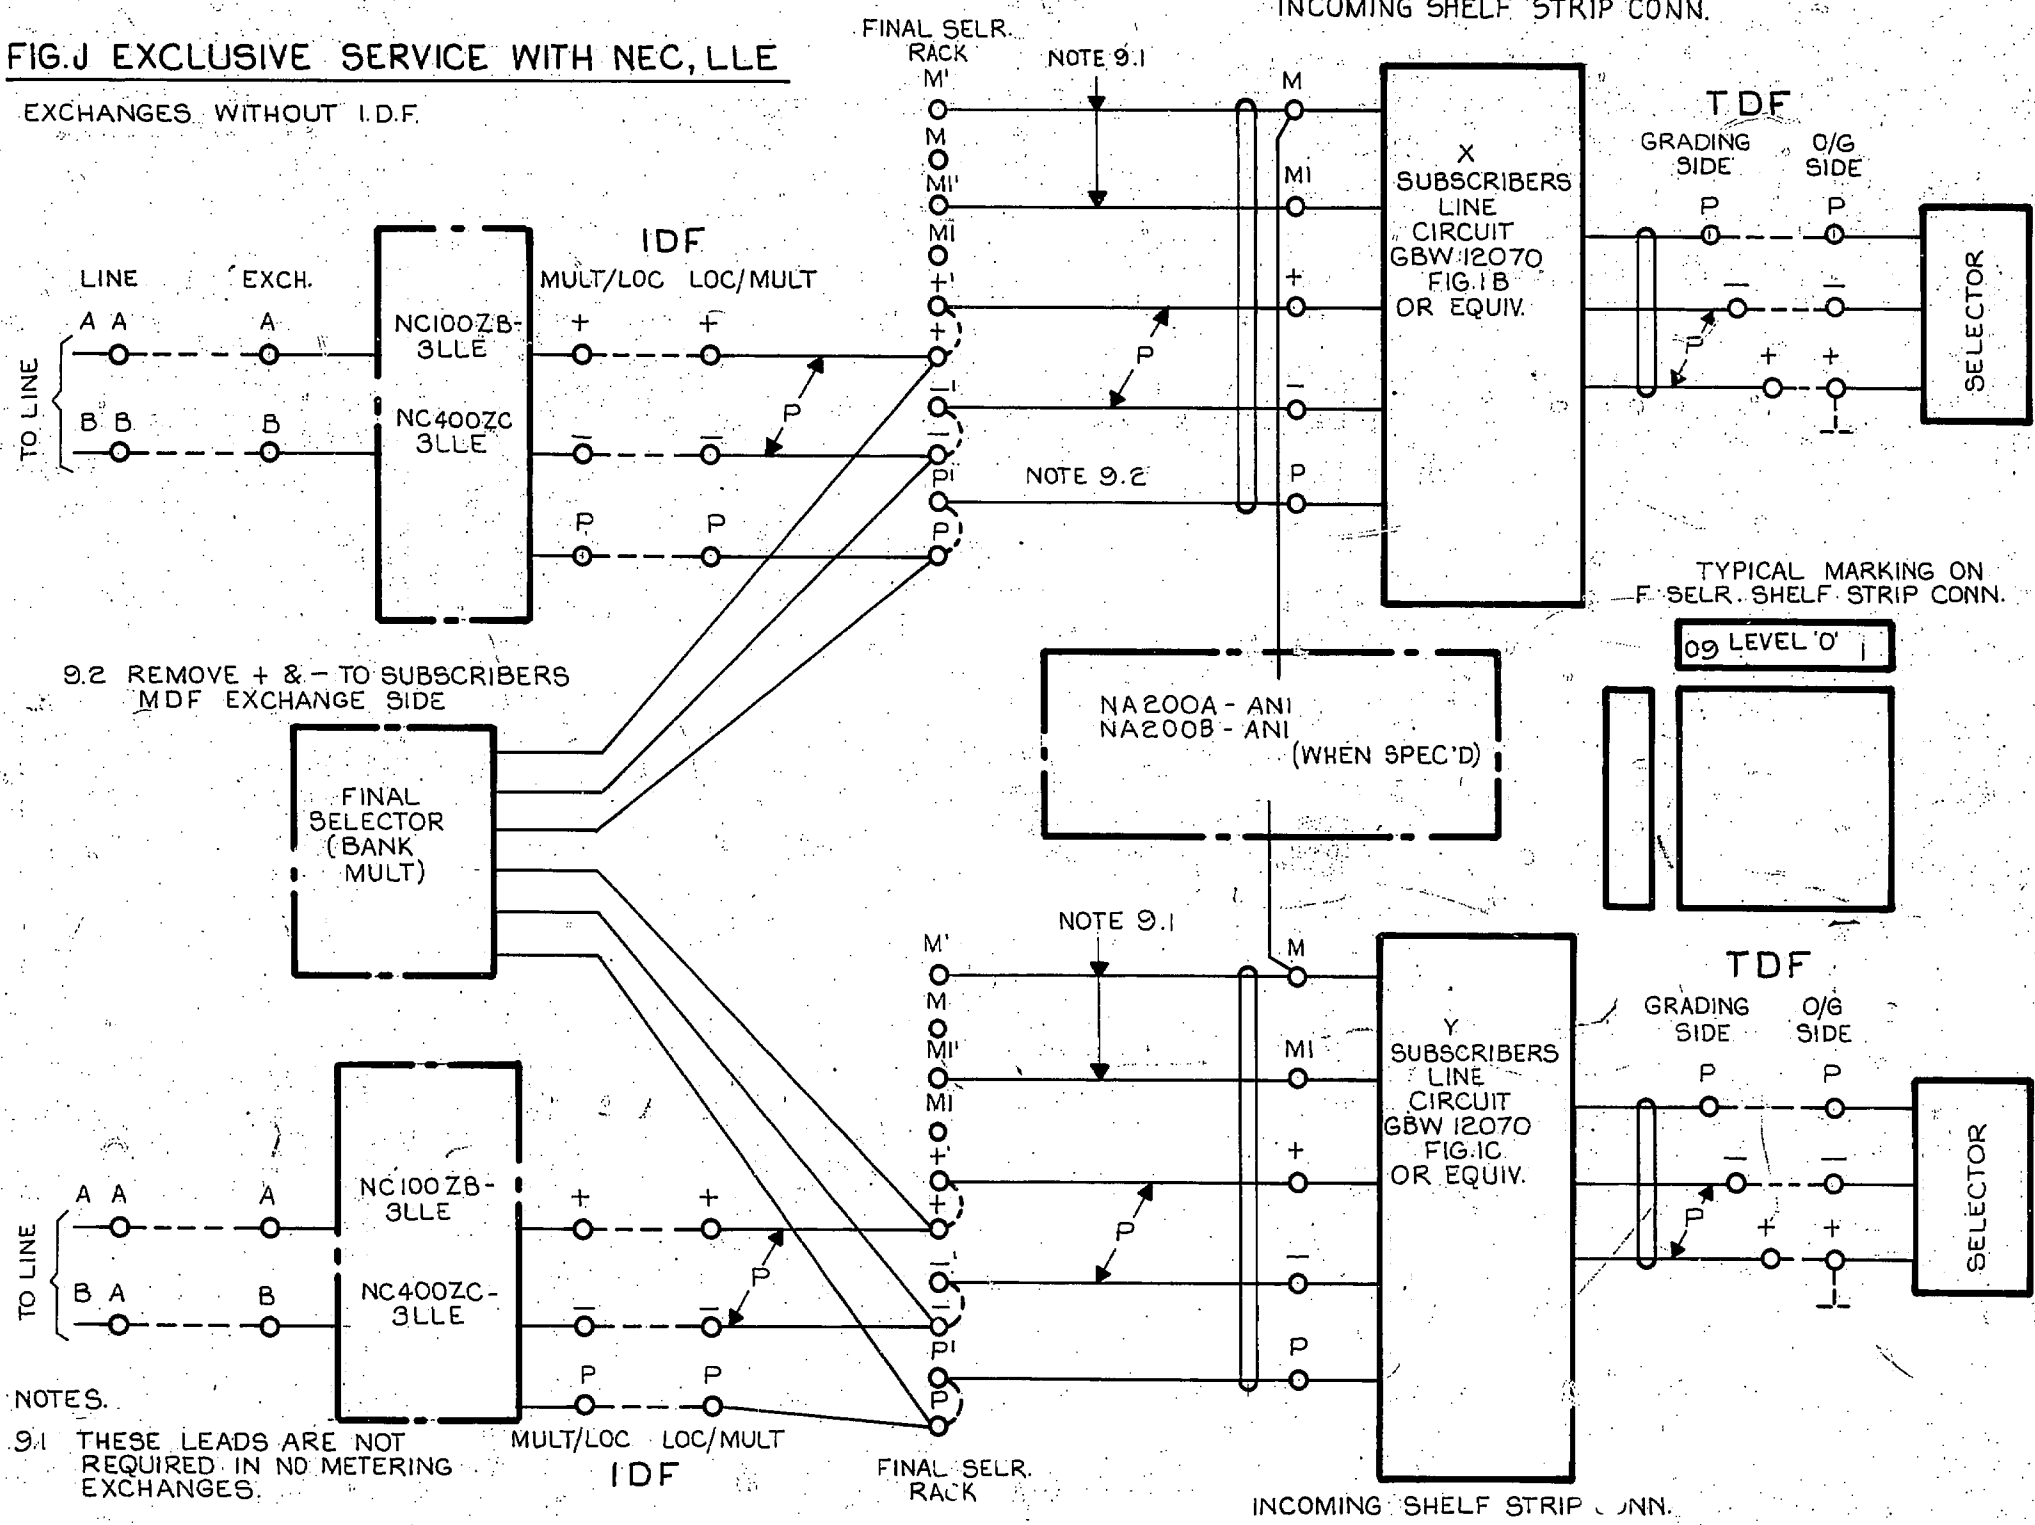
FIG.J EXCLUSIVE SERVICE WITH NEC, LLE

EXCHANGES WITHOUT I.D.F.

FINAL SELR. RACK

NOTE 9.1

INCOMING SHELF STRIP CONN.

M'
M
MI'
MI
+'
+
−'
−
P'
P

M
MI
+
−
P

X SUBSCRIBERS LINE CIRCUIT GBW 12070 FIG.1B OR EQUIV.

TDF

GRADING SIDE

O/G SIDE

P P
− −
+ +

SELECTOR

IDF

MULT/LOC LOC/MULT

LINE EXCH.

A A A
B B B

TO LINE

NC100ZB-3LLE

NC400ZC 3LLE

+ +
− −
P P

P

P

P

NOTE 9.2

TYPICAL MARKING ON F. SELR. SHELF STRIP CONN.

09 LEVEL '0'

9.2 REMOVE + & − TO SUBSCRIBERS MDF EXCHANGE SIDE

FINAL SELECTOR (BANK MULT)

NA200A - ANI
NA200B - ANI
(WHEN SPEC'D)

NOTE 9.1

M'
M
MI'
MI
+'
+
−'
−
P'
P

M
MI
+
−
P

Y SUBSCRIBERS LINE CIRCUIT GBW 12070 FIG.1C OR EQUIV.

TDF

GRADING SIDE

O/G SIDE

P P
− −
+ +

SELECTOR

A A A
B A B

TO LINE

NC100ZB-3LLE

NC400ZC-3LLE

+ +
− −
P P

P

P

P

NOTES.

9.1 THESE LEADS ARE NOT REQUIRED IN NO METERING EXCHANGES.

MULT/LOC LOC/MULT

IDF

FINAL SELR. RACK

INCOMING SHELF STRIP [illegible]NN.